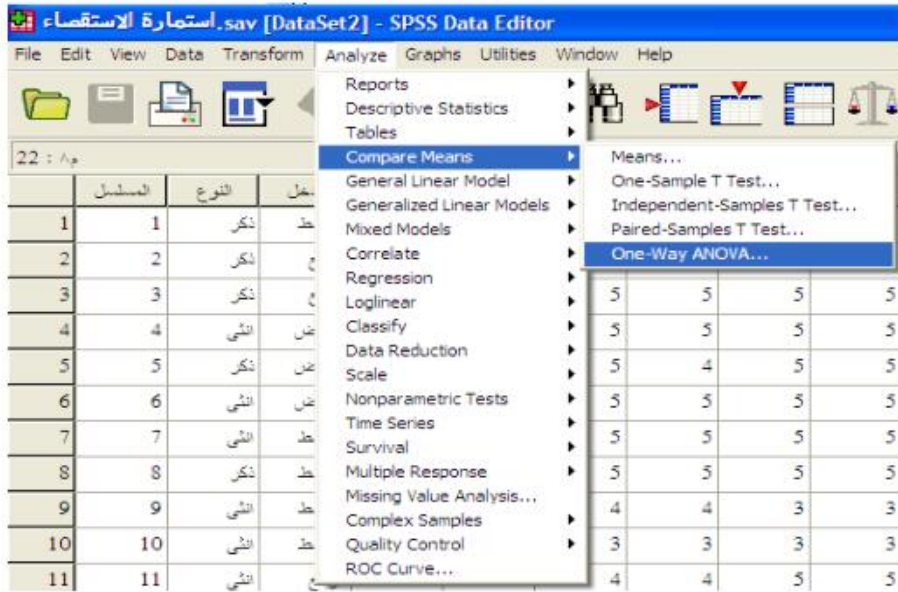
استمارة الاستقصاء.sav [DataSet2] - SPSS Data Editor

File Edit View Data Transform Analyze Graphs Utilities Window Help

22 : م٨

Reports
Descriptive Statistics
Tables
Compare Means
General Linear Model
Generalized Linear Models
Mixed Models
Correlate
Regression
Loglinear
Classify
Data Reduction
Scale
Nonparametric Tests
Time Series
Survival
Multiple Response
Missing Value Analysis...
Complex Samples
Quality Control
ROC Curve...

Means...
One-Sample T Test...
Independent-Samples T Test...
Paired-Samples T Test...
One-Way ANOVA...

| | المسلسل | النوع | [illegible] | | | | |
|---|---|---|---|---|---|---|---|
| 1 | 1 | ذكر | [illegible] | | | | |
| 2 | 2 | ذكر | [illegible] | | | | |
| 3 | 3 | ذكر | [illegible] | 5 | 5 | 5 | 5 |
| 4 | 4 | انثى | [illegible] | 5 | 5 | 5 | 5 |
| 5 | 5 | ذكر | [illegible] | 5 | 4 | 5 | 5 |
| 6 | 6 | انثى | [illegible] | 5 | 5 | 5 | 5 |
| 7 | 7 | انثى | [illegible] | 5 | 5 | 5 | 5 |
| 8 | 8 | ذكر | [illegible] | 5 | 5 | 5 | 5 |
| 9 | 9 | انثى | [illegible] | 4 | 4 | 3 | 3 |
| 10 | 10 | انثى | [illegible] | 3 | 3 | 3 | 3 |
| 11 | 11 | انثى | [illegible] | 4 | 4 | 5 | 5 |